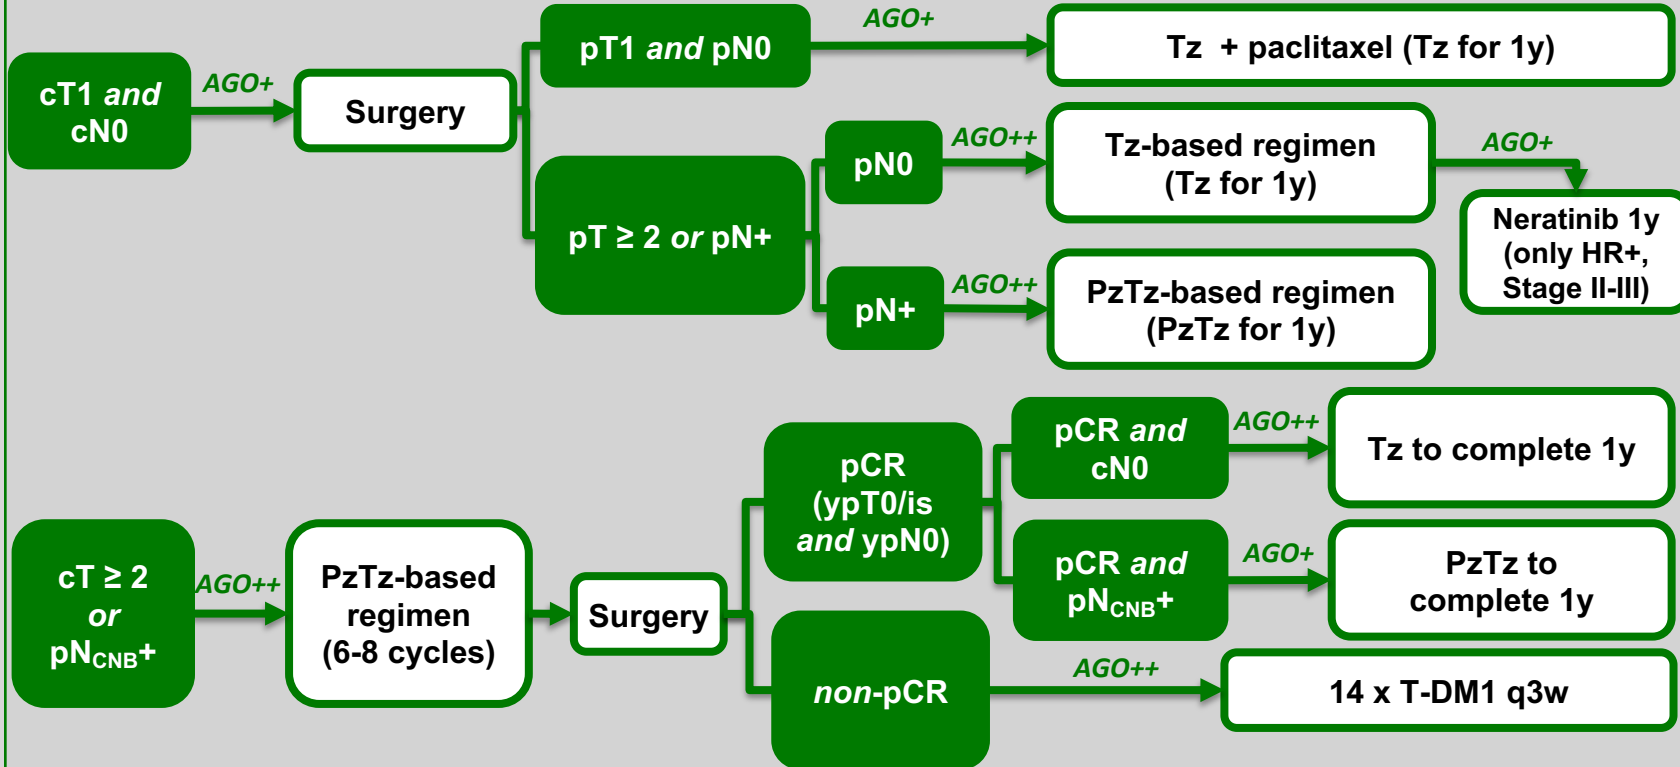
cT1 *and* cN0

AGO+

Surgery

pT1 *and* pN0

AGO+

Tz + paclitaxel (Tz for 1y)

pT ≥ 2 *or* pN+

pN0

AGO++

Tz-based regimen (Tz for 1y)

AGO+

Neratinib 1y (only HR+, Stage II-III)

pN+

AGO++

PzTz-based regimen (PzTz for 1y)

cT ≥ 2 *or* $pN_{CNB}$+

AGO++

PzTz-based regimen (6-8 cycles)

Surgery

pCR (ypT0/is *and* ypN0)

pCR *and* cN0

AGO++

Tz to complete 1y

pCR *and* $pN_{CNB}$+

AGO+

PzTz to complete 1y

*non*-pCR

AGO++

14 x T-DM1 q3w